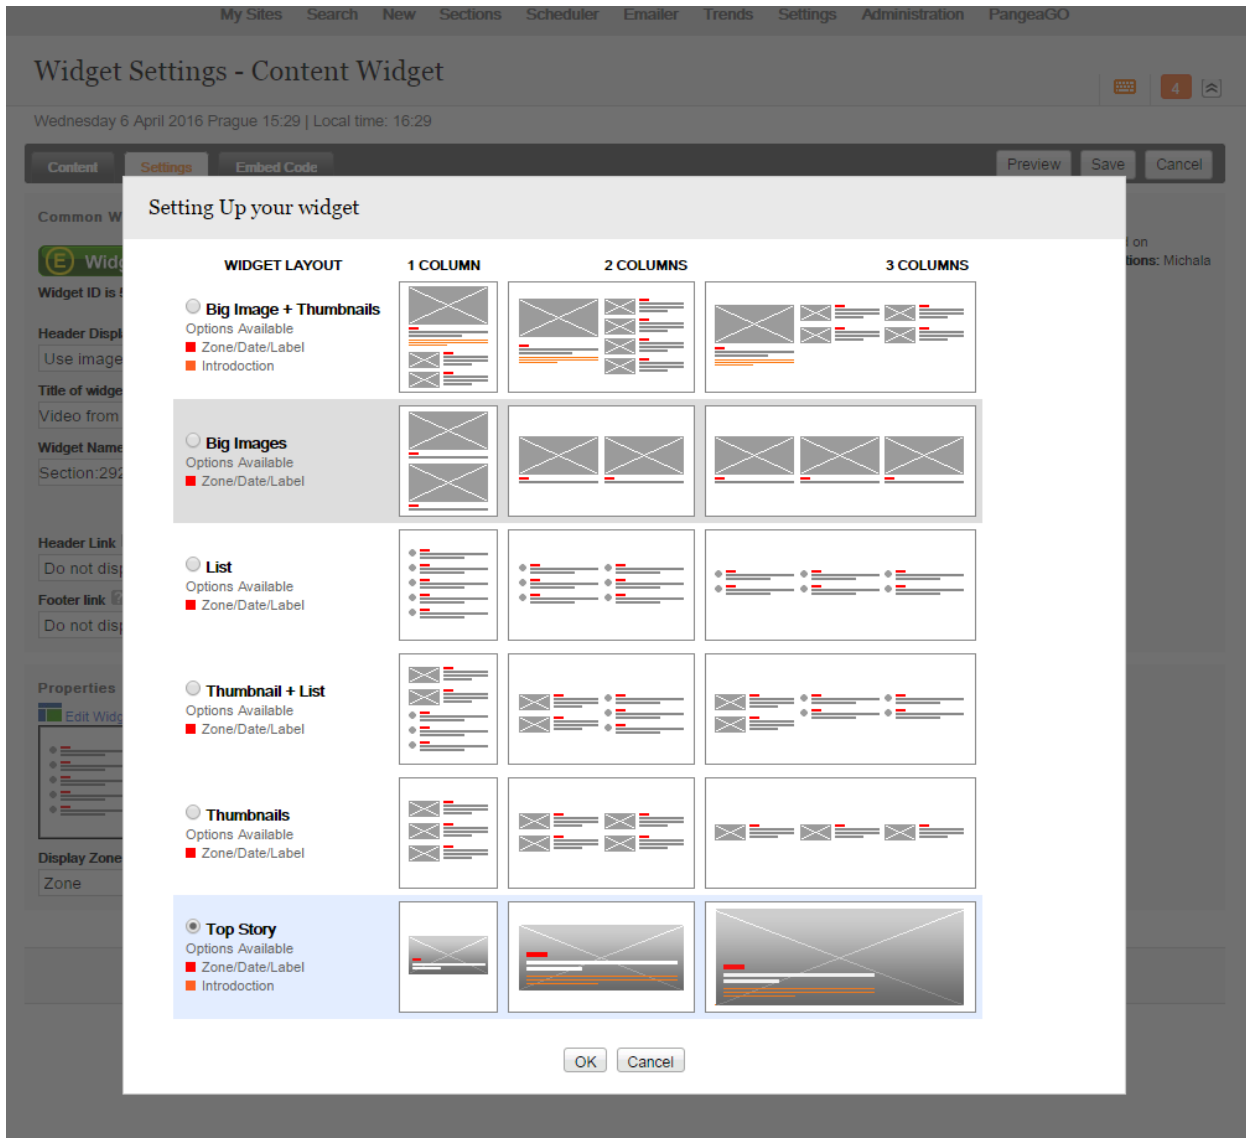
My Sites Search New Sections Scheduler Emailer Trends Settings Administration PangeaGO

Widget Settings - Content Widget

4

Wednesday 6 April 2016 Prague 15:29 | Local time: 16:29

Content Settings Embed Code

Preview Save Cancel

Common W

Wid

Widget ID is

Header Displ

Use image

Title of widge

Video from

Widget Name

Section:29

Header Link

Do not dis

Footer link

Do not dis

Properties

Edit Widg

Display Zone

Zone

on

tions: Michala

Setting Up your widget

| WIDGET LAYOUT | 1 COLUMN | 2 COLUMNS | 3 COLUMNS |
|---|---|---|---|
| Big Image + Thumbnails<br>Options Available<br>Zone/Date/Label<br>Introdoction | | | |
| Big Images<br>Options Available<br>Zone/Date/Label | | | |
| List<br>Options Available<br>Zone/Date/Label | | | |
| Thumbnail + List<br>Options Available<br>Zone/Date/Label | | | |
| Thumbnails<br>Options Available<br>Zone/Date/Label | | | |
| Top Story<br>Options Available<br>Zone/Date/Label<br>Introdoction | | | |

OK Cancel